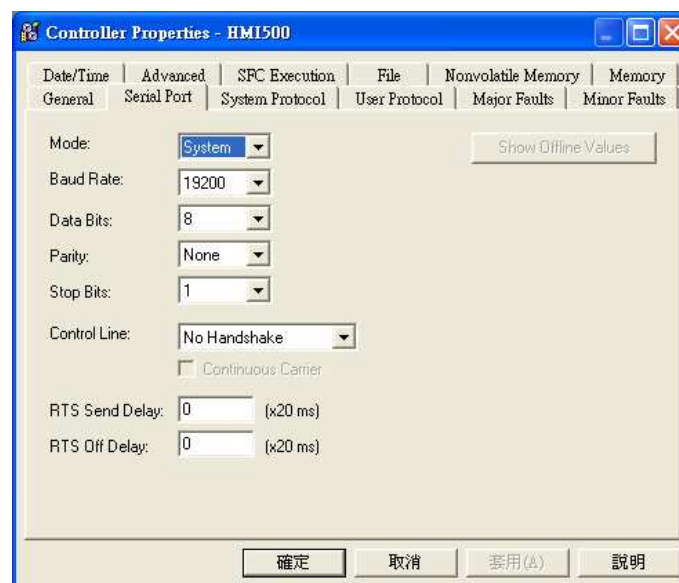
Controller Properties - HMI500

Date/Time | Advanced | SFC Execution | File | Nonvolatile Memory | Memory
General | Serial Port | System Protocol | User Protocol | Major Faults | Minor Faults

Mode: System

Show Offline Values

Baud Rate: 19200

Data Bits: 8

Parity: None

Stop Bits: 1

Control Line: No Handshake

Continuous Carrier

RTS Send Delay: 0 (x20 ms)

RTS Off Delay: 0 (x20 ms)

確定 取消 套用(A) 說明